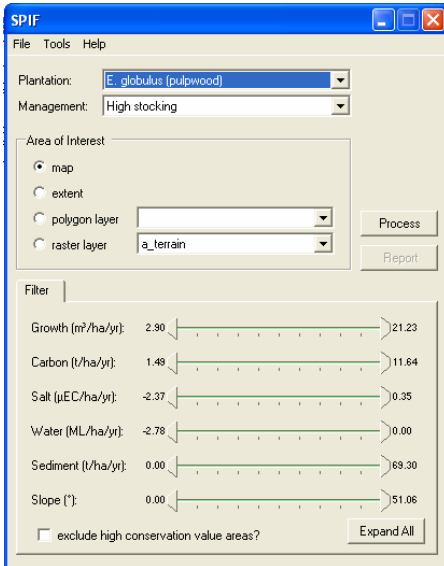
SPIF

File Tools Help

Plantation: E. globulus (pulpwood)

Management: High stocking

Area of Interest

map

extent

polygon layer

raster layer a_terrain

Process

Report

Filter

Growth (m³/ha/yr): 2.90 21.23

Carbon (t/ha/yr): 1.49 11.64

Salt (µEC/ha/yr): -2.37 0.35

Water (ML/ha/yr): -2.78 0.00

Sediment (t/ha/yr): 0.00 69.30

Slope (°): 0.00 51.06

exclude high conservation value areas?

Expand All